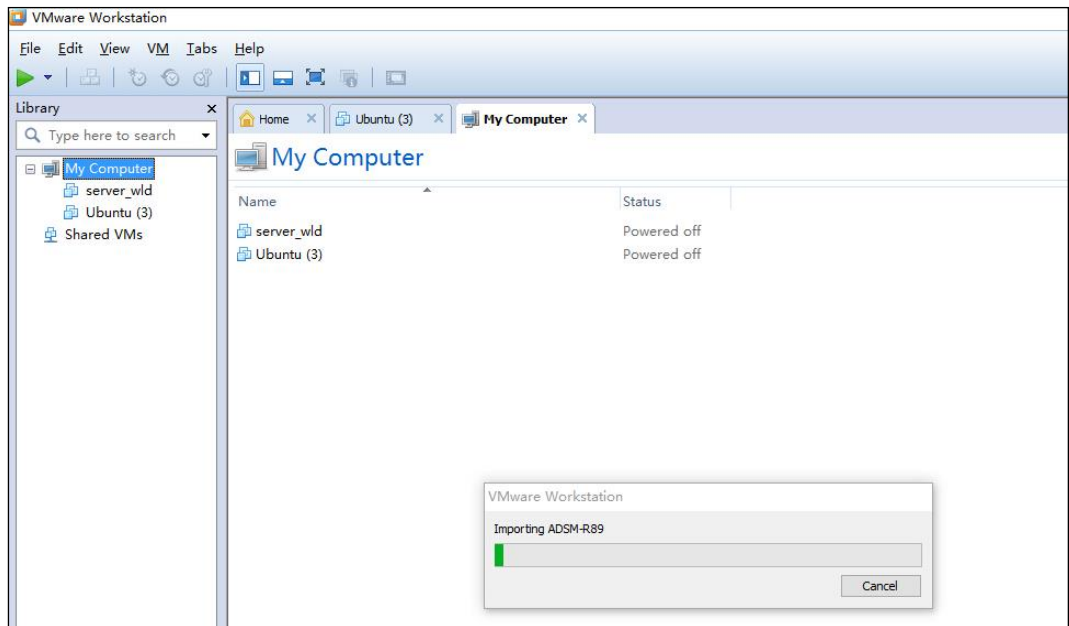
VMware Workstation

File Edit View VM Tabs Help

Library ×

Type here to search

My Computer
server_wld
Ubuntu (3)
Shared VMs

Home × Ubuntu (3) × My Computer ×

My Computer

| Name | Status |
|---|---|
| server_wld | Powered off |
| Ubuntu (3) | Powered off |

VMware Workstation

Importing ADSM-R89

Cancel